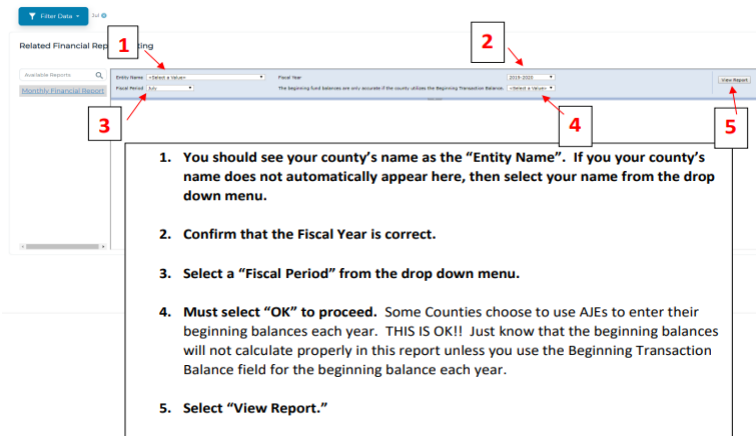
Filter Data ▾ Jul

Related Financial Rep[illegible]ting

1

2

Available Reports

Monthly Financial Report

Entity Name <Select a Value> ▾

Fiscal Year 2019-2020 ▾

View Report

Fiscal Period July ▾

The beginning fund balances are only accurate if the county utilizes the Beginning Transaction Balance. <Select a Value> ▾

3

4

5

1. You should see your county's name as the "Entity Name". If you your county's name does not automatically appear here, then select your name from the drop down menu.

2. Confirm that the Fiscal Year is correct.

3. Select a "Fiscal Period" from the drop down menu.

4. Must select "OK" to proceed. Some Counties choose to use AJEs to enter their beginning balances each year. THIS IS OK!! Just know that the beginning balances will not calculate properly in this report unless you use the Beginning Transaction Balance field for the beginning balance each year.

5. Select "View Report."